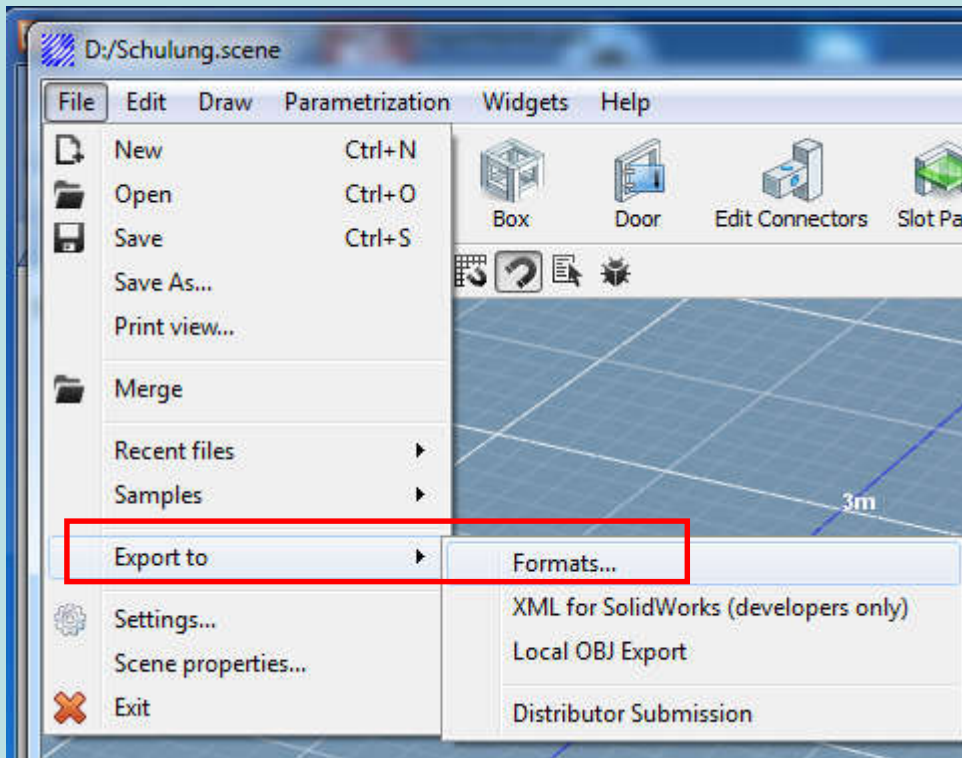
D:/Schulung.scene

File Edit Draw Parametrization Widgets Help

New Ctrl+N
Open Ctrl+O
Save Ctrl+S
Save As...
Print view...
Merge
Recent files
Samples
Export to
Settings...
Scene properties...
Exit

Box Door Edit Connectors Slot Pa

3m

Formats...
XML for SolidWorks (developers only)
Local OBJ Export
Distributor Submission